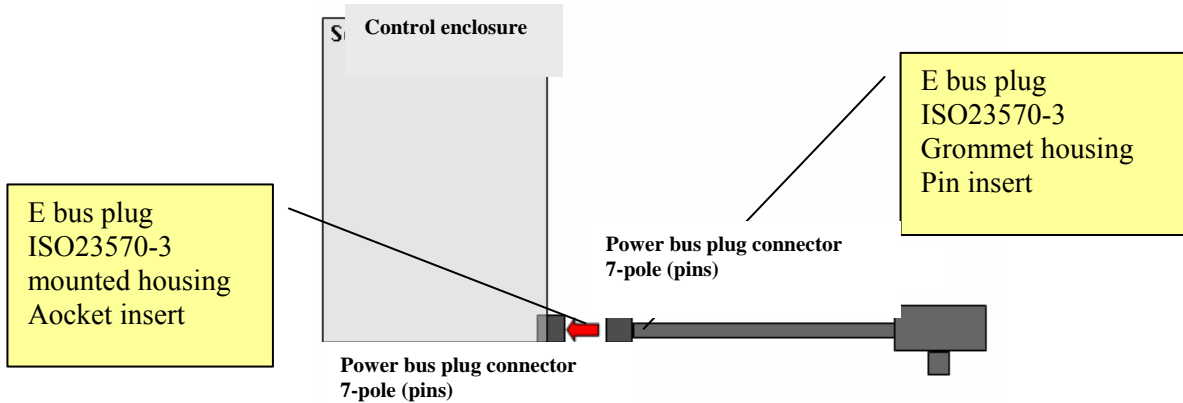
S

Control enclosure

E bus plug
ISO23570-3
Grommet housing
Pin insert

E bus plug
ISO23570-3
mounted housing
Aocket insert

Power bus plug connector
7-pole (pins)

Power bus plug connector
7-pole (pins)